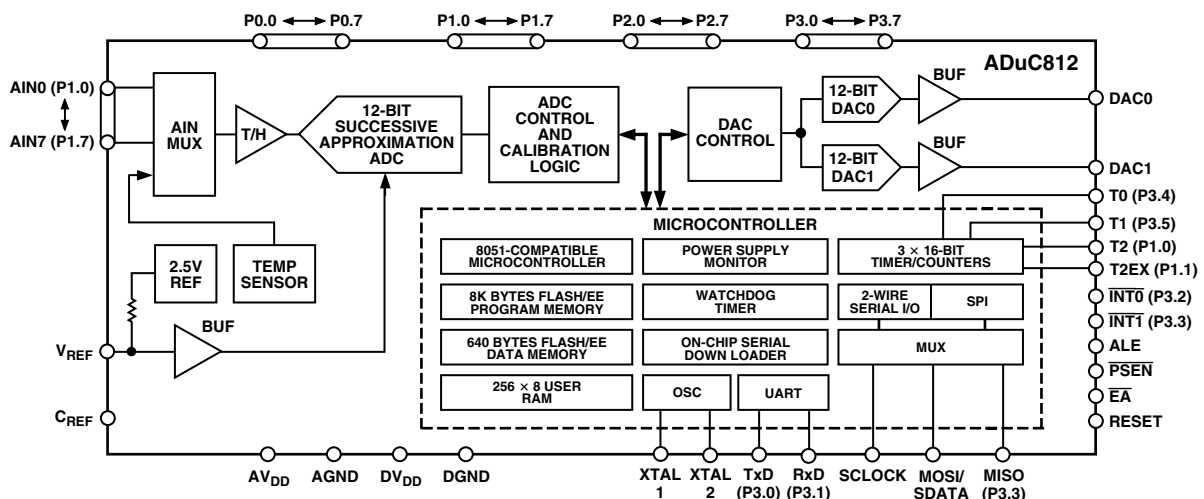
P0.0 ⟷ P0.7
P1.0 ⟷ P1.7
P2.0 ⟷ P2.7
P3.0 ⟷ P3.7

ADuC812

AIN0 (P1.0)
AIN7 (P1.7)

AIN MUX

T/H

12-BIT SUCCESSIVE APPROXIMATION ADC

ADC CONTROL AND CALIBRATION LOGIC

DAC CONTROL

12-BIT DAC0

12-BIT DAC1

BUF

BUF

DAC0

DAC1

T0 (P3.4)

T1 (P3.5)

T2 (P1.0)

T2EX (P1.1)

$\overline{INT0}$ (P3.2)

$\overline{INT1}$ (P3.3)

ALE

$\overline{PSEN}$

$\overline{EA}$

RESET

2.5V REF

TEMP SENSOR

BUF

$V_{REF}$

$C_{REF}$

MICROCONTROLLER

8051-COMPATIBLE MICROCONTROLLER

POWER SUPPLY MONITOR

3 × 16-BIT TIMER/COUNTERS

8K BYTES FLASH/EE PROGRAM MEMORY

WATCHDOG TIMER

2-WIRE SERIAL I/O

SPI

640 BYTES FLASH/EE DATA MEMORY

ON-CHIP SERIAL DOWN LOADER

MUX

256 × 8 USER RAM

OSC

UART

$AV_{DD}$
AGND
$DV_{DD}$
DGND
XTAL 1
XTAL 2
TxD (P3.0)
RxD (P3.1)
SCLOCK
MOSI/ SDATA
MISO (P3.3)